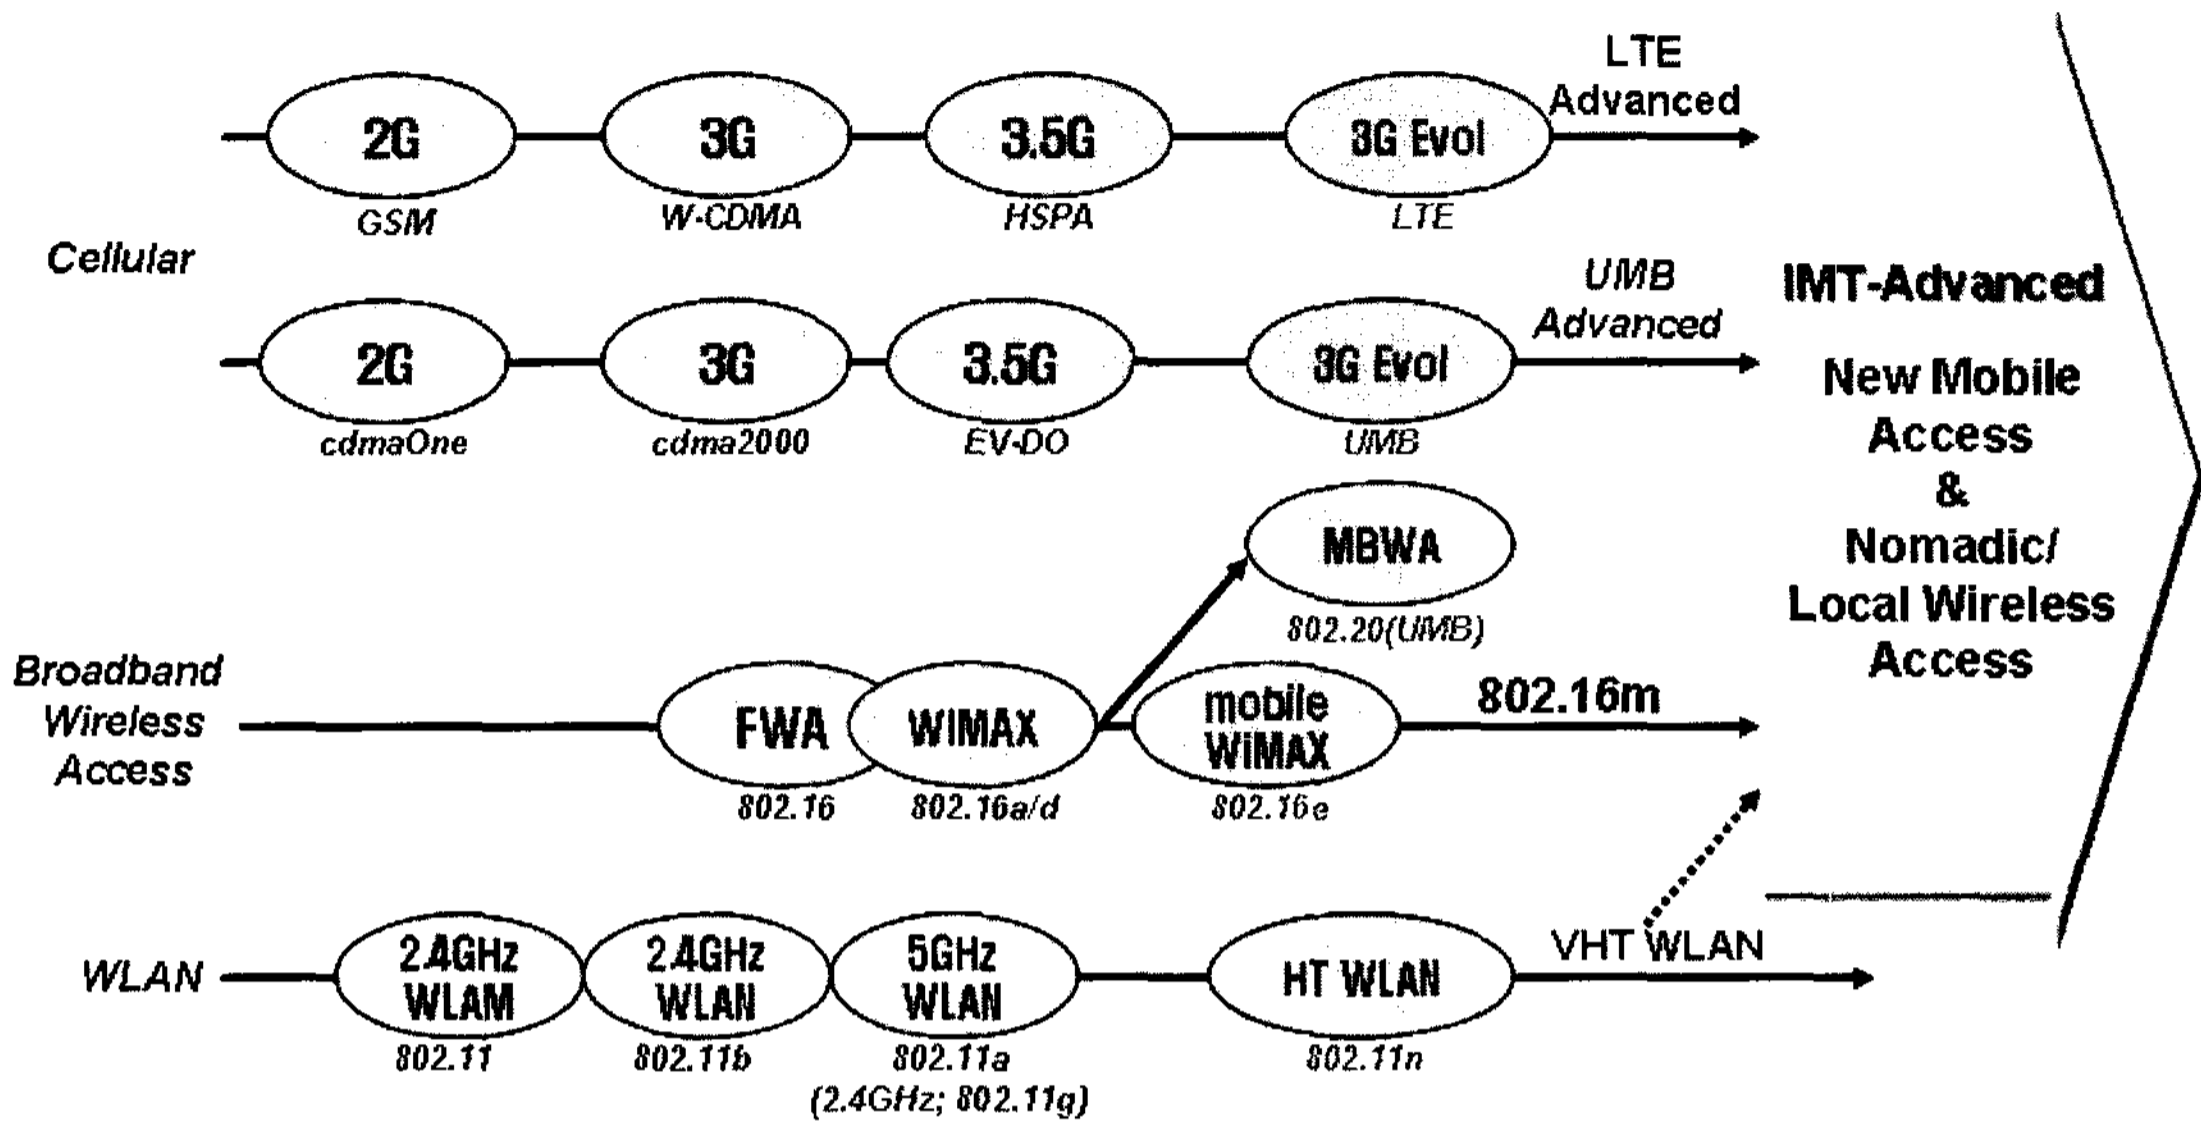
LTE Advanced

2G
GSM

3G
W-CDMA

3.5G
HSPA

3G Evol
LTE

Cellular

UMB Advanced

2G
cdmaOne

3G
cdma2000

3.5G
EV-DO

3G Evol
UMB

IMT-Advanced

New Mobile Access & Nomadic/ Local Wireless Access

MBWA
802.20(UMB)

Broadband Wireless Access

FWA
802.16

WIMAX
802.16a/d

mobile WiMAX
802.16e

802.16m

WLAN

2.4GHz WLAM
802.11

2.4GHz WLAN
802.11b

5GHz WLAN
802.11a
(2.4GHz; 802.11g)

HT WLAN
802.11n

VHT WLAN